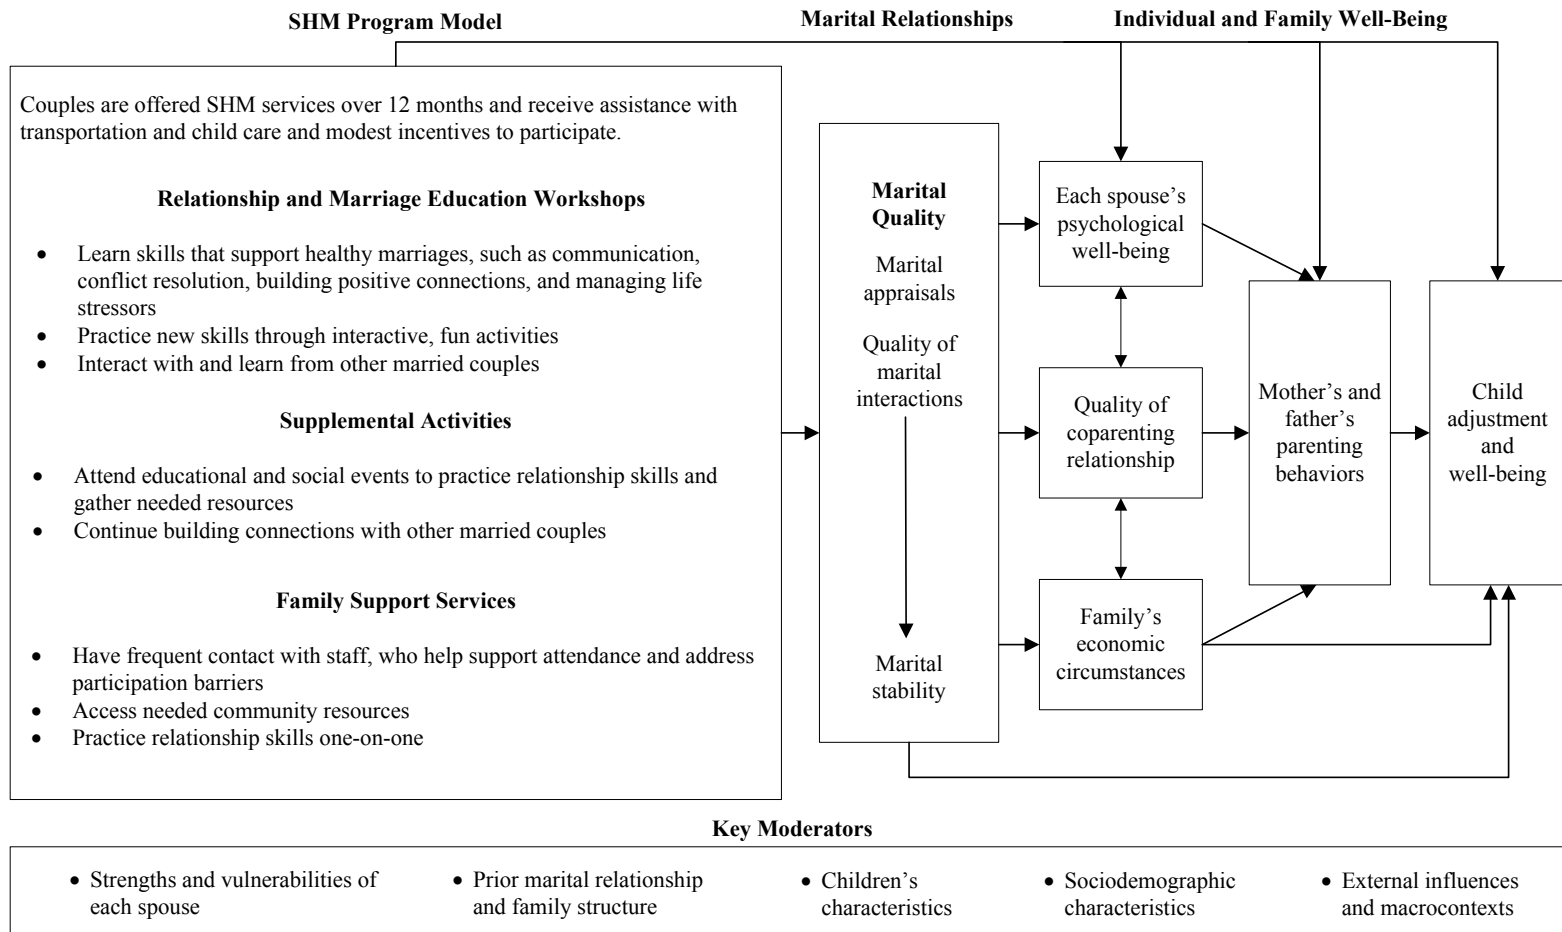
SHM Program Model

Marital Relationships

Individual and Family Well-Being

Couples are offered SHM services over 12 months and receive assistance with transportation and child care and modest incentives to participate.

Relationship and Marriage Education Workshops

- Learn skills that support healthy marriages, such as communication, conflict resolution, building positive connections, and managing life stressors
- Practice new skills through interactive, fun activities
- Interact with and learn from other married couples

Supplemental Activities

- Attend educational and social events to practice relationship skills and gather needed resources
- Continue building connections with other married couples

Family Support Services

- Have frequent contact with staff, who help support attendance and address participation barriers
- Access needed community resources
- Practice relationship skills one-on-one

Marital Quality

Marital appraisals

Quality of marital interactions

Marital stability

Each spouse's psychological well-being

Quality of coparenting relationship

Family's economic circumstances

Mother's and father's parenting behaviors

Child adjustment and well-being

Key Moderators

- Strengths and vulnerabilities of each spouse
- Prior marital relationship and family structure
- Children's characteristics
- Sociodemographic characteristics
- External influences and macrocontexts